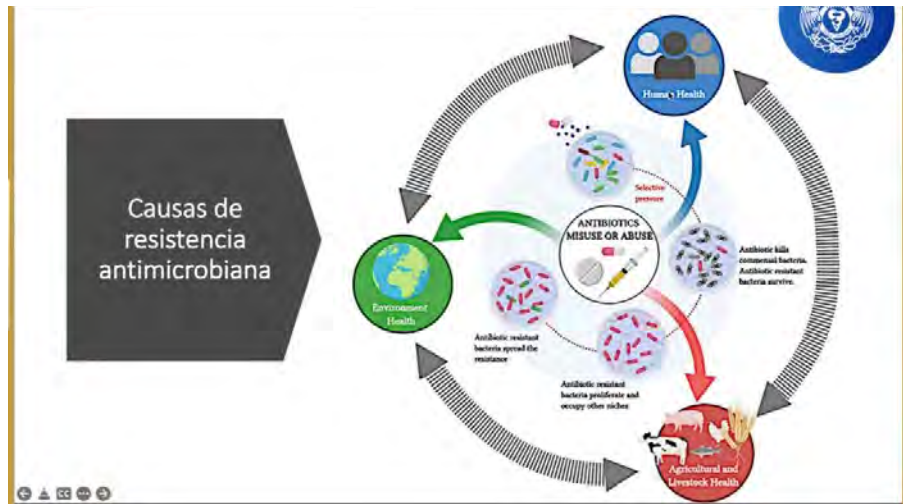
Causas de resistencia antimicrobiana

Human Health

Selective pressure

ANTIBIOTICS MISUSE OR ABUSE

Antibiotic kills commensal bacteria. Antibiotic resistant bacteria survive.

Environment Health

Antibiotic resistant bacteria spread the resistance

Antibiotic resistant bacteria proliferate and occupy other niches

Agricultural and Livestock Health